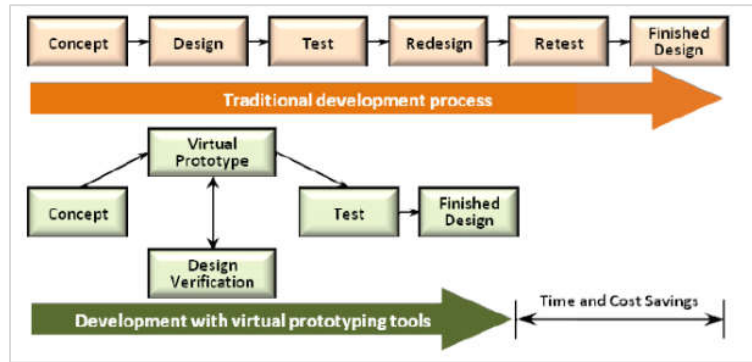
Concept
Design
Test
Redesign
Retest
Finished Design

Traditional development process

Virtual Prototype
Concept
Test
Finished Design
Design Verification

Development with virtual prototyping tools

Time and Cost Savings